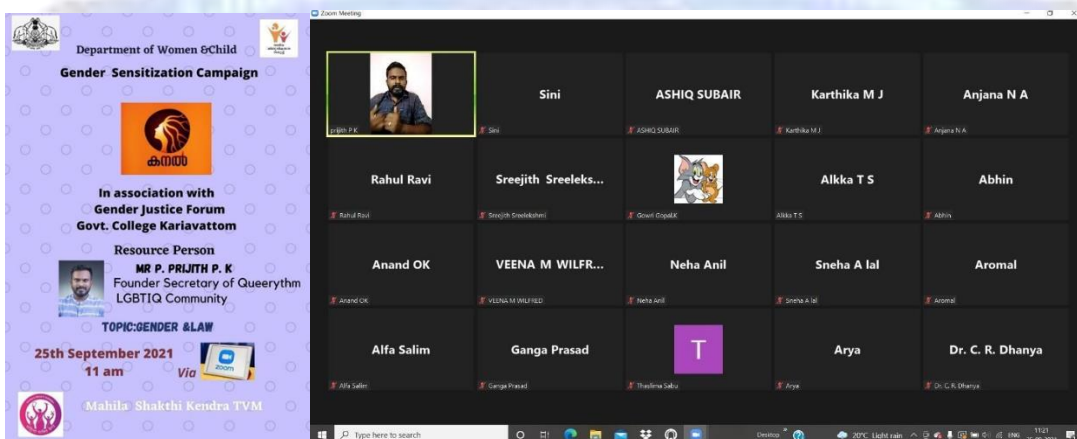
Department of Women &Child

Gender Sensitization Campaign

കനൽ

In association with
Gender Justice Forum
Govt. College Kariavattom

Resource Person
MR P. PRIJITH P. K
Founder Secretary of Queerythm
LGBTIQ Community

TOPIC:GENDER &LAW

25th September 2021
11 am
Via
zoom

Mahila Shakthi Kendra TVM

Zoom Meeting

prijith P.K

Sini
Sini

ASHIQ SUBAIR
ASHIQ SUBAIR

Karthika M J
Karthika M J

Anjana N A
Anjana N A

Rahul Ravi
Rahul Ravi

Sreejith Sreeleks...
Sreejith Sreelekshmi

Gowri GopalK

Alkka T S
Alkka T S

Abhin
Abhin

Anand OK
Anand OK

VEENA M WILFR...
VEENA M WILFRED

Neha Anil
Neha Anil

Sneha A lal
Sneha A lal

Aromal
Aromal

Alfa Salim
Alfa Salim

Ganga Prasad
Ganga Prasad

T
Thaslima Sabu

Arya
Arya

Dr. C. R. Dhanya
Dr. C. R. Dhanya

Type here to search

Desktop

20°C Light rain

ENG

11:21
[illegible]